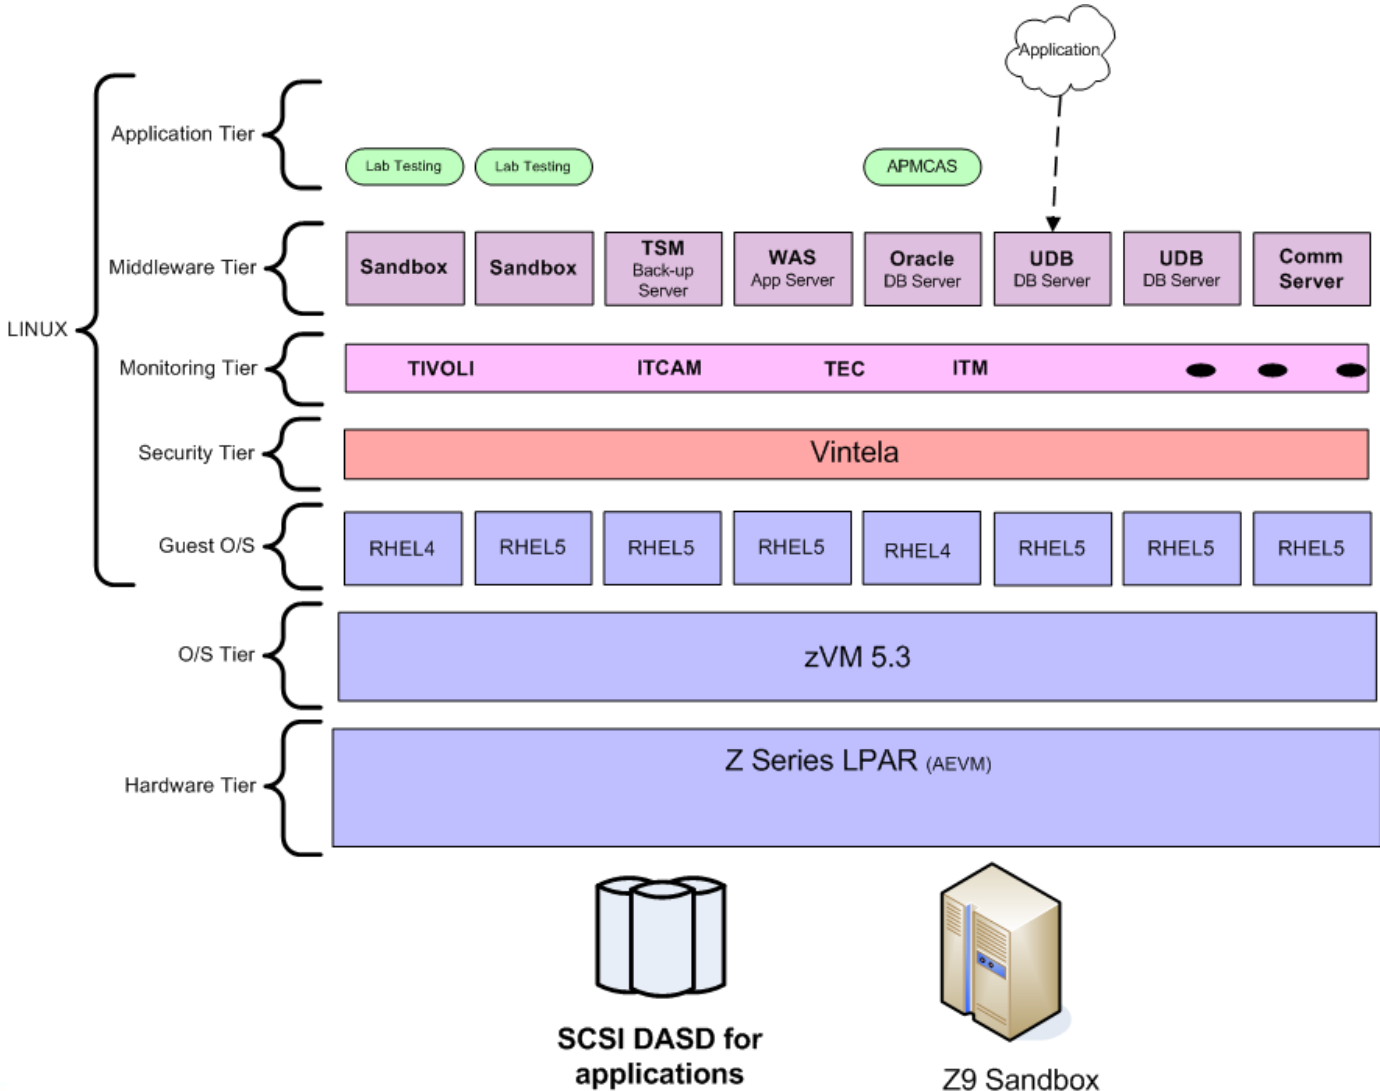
Application

Application Tier

Lab Testing Lab Testing APMCAS

Middleware Tier

Sandbox

Sandbox

TSM Back-up Server

WAS App Server

Oracle DB Server

UDB DB Server

UDB DB Server

Comm Server

LINUX

Monitoring Tier

TIVOLI ITCAM TEC ITM

Security Tier

Vintela

Guest O/S

RHEL4 RHEL5 RHEL5 RHEL5 RHEL4 RHEL5 RHEL5 RHEL5

O/S Tier

zVM 5.3

Hardware Tier

Z Series LPAR (AEVM)

SCSI DASD for applications

Z9 Sandbox